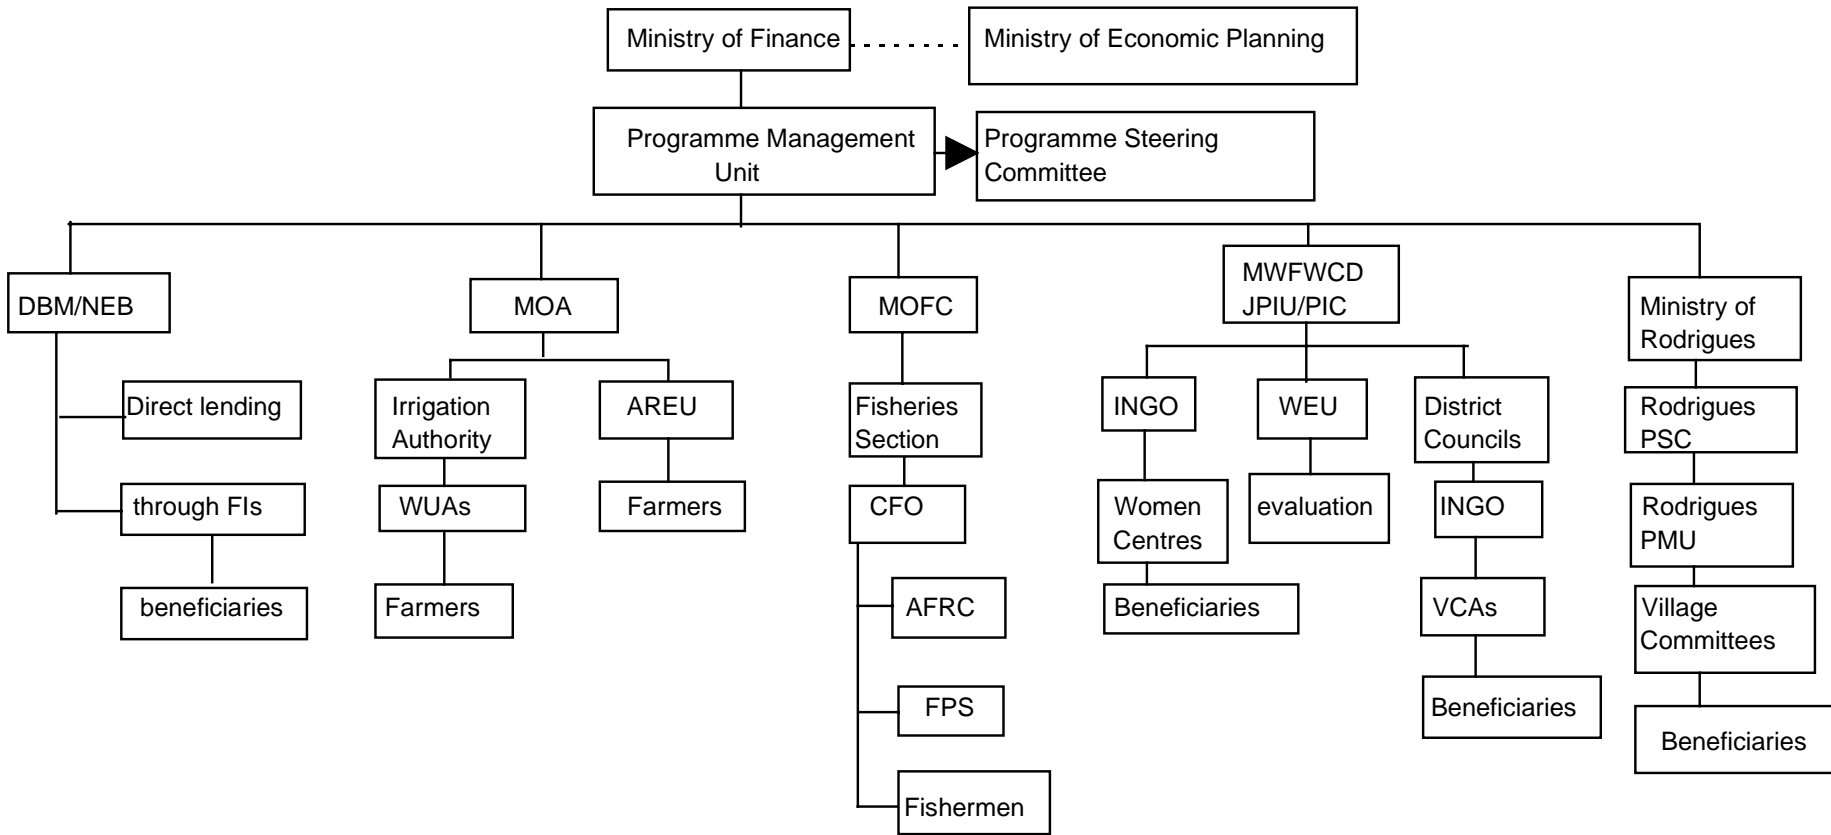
Ministry of Finance

Ministry of Economic Planning

Programme Management Unit

Programme Steering Committee

DBM/NEB

Direct lending

through FIs

beneficiaries

MOA

Irrigation Authority

WUAs

Farmers

AREU

Farmers

MOFC

Fisheries Section

CFO

AFRC

FPS

Fishermen

MWFWCD JPIU/PIC

INGO

Women Centres

Beneficiaries

WEU

evaluation

District Councils

INGO

VCAs

Beneficiaries

Ministry of Rodrigues

Rodrigues PSC

Rodrigues PMU

Village Committees

Beneficiaries